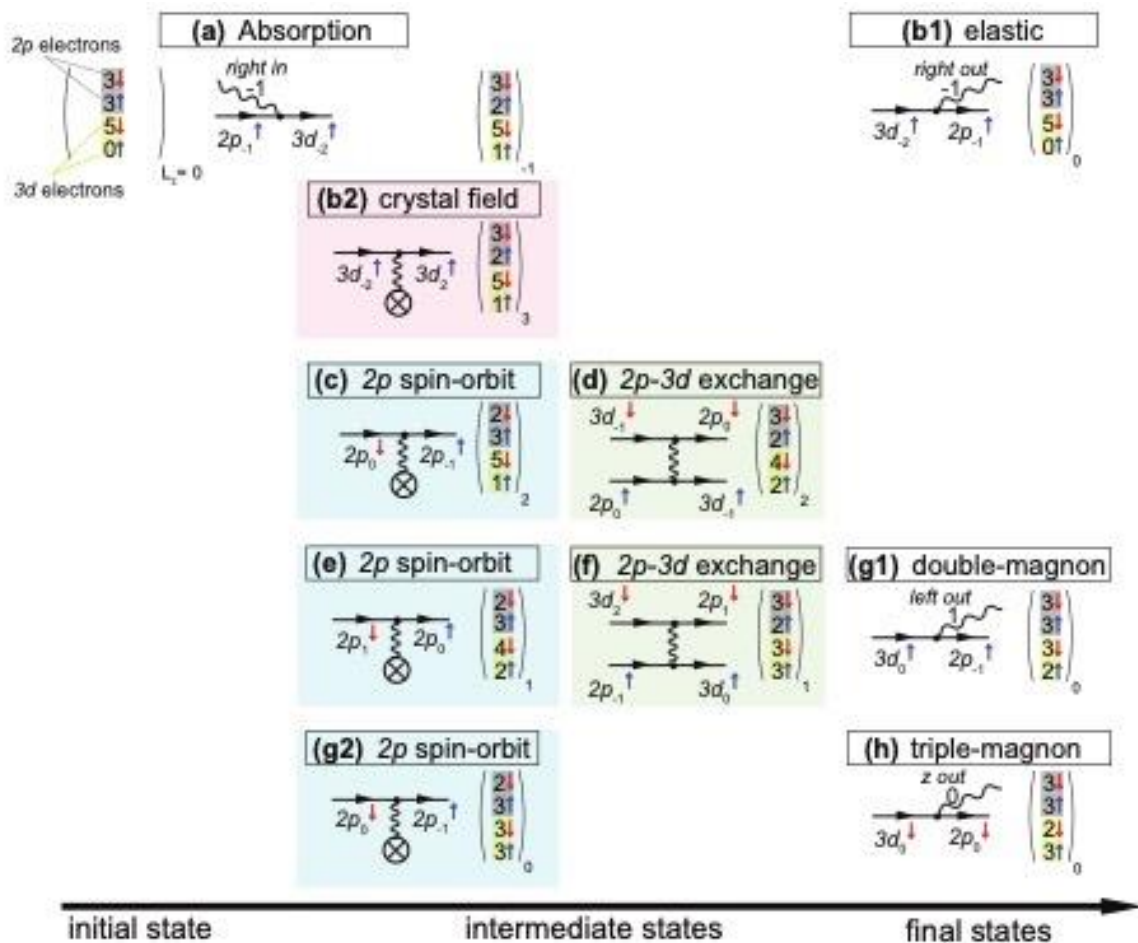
2p electrons

3↓
3↑
5↓
0↑

3d electrons

$L_z = 0$

(a) Absorption

right in
-1

$2p_{-1}$↑ $3d_{-2}$↑

3↓
2↑
5↓
1↑
-1

(b1) elastic

right out
-1

$3d_{-2}$↑ $2p_{-1}$↑

3↓
3↑
5↓
0↑
0

(b2) crystal field

$3d_{-2}$↑ $3d_{2}$↑

3↓
2↑
5↓
1↑
3

(c) 2p spin-orbit

$2p_0$↓ $2p_{-1}$↑

2↓
3↑
5↓
1↑
2

(d) 2p-3d exchange

$3d_{-1}$↓ $2p_0$↓

$2p_0$↑ $3d_{-1}$↑

3↓
2↑
4↓
2↑
2

(e) 2p spin-orbit

$2p_1$↓ $2p_0$↑

2↓
3↑
4↓
2↑
1

(f) 2p-3d exchange

$3d_2$↓ $2p_1$↓

$2p_{-1}$↑ $3d_0$↑

3↓
2↑
3↓
3↑
1

(g1) double-magnon

left out
1

$3d_0$↑ $2p_{-1}$↑

3↓
3↑
3↓
2↑
0

(g2) 2p spin-orbit

$2p_0$↓ $2p_{-1}$↑

2↓
3↑
3↓
3↑
0

(h) triple-magnon

z out
0

$3d_0$↓ $2p_0$↓

3↓
3↑
2↓
3↑
0

initial state intermediate states final states